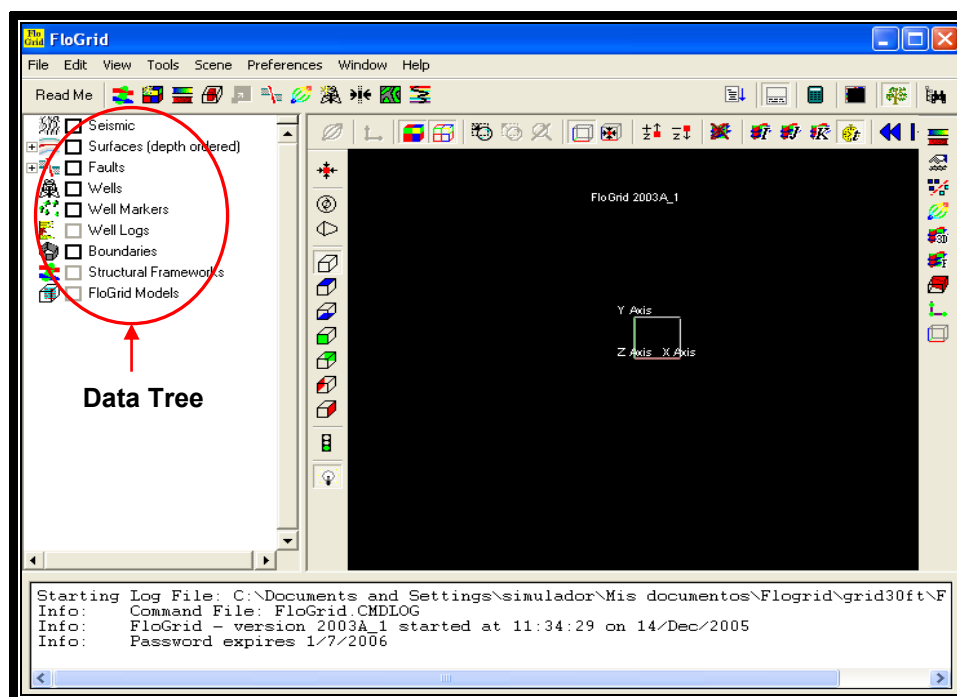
FloGrid

File Edit View Tools Scene Preferences Window Help

Read Me

Seismic
Surfaces (depth ordered)
Faults
Wells
Well Markers
Well Logs
Boundaries
Structural Frameworks
FloGrid Models

Data Tree

FloGrid 2003A_1

Y Axis
Z Axis X Axis

Starting Log File: C:\Documents and Settings\simulador\Mis documentos\Flogrid\grid30ft\F
Info: Command File: FloGrid.CMDLOG
Info: FloGrid - version 2003A_1 started at 11:34:29 on 14/Dec/2005
Info: Password expires 1/7/2006